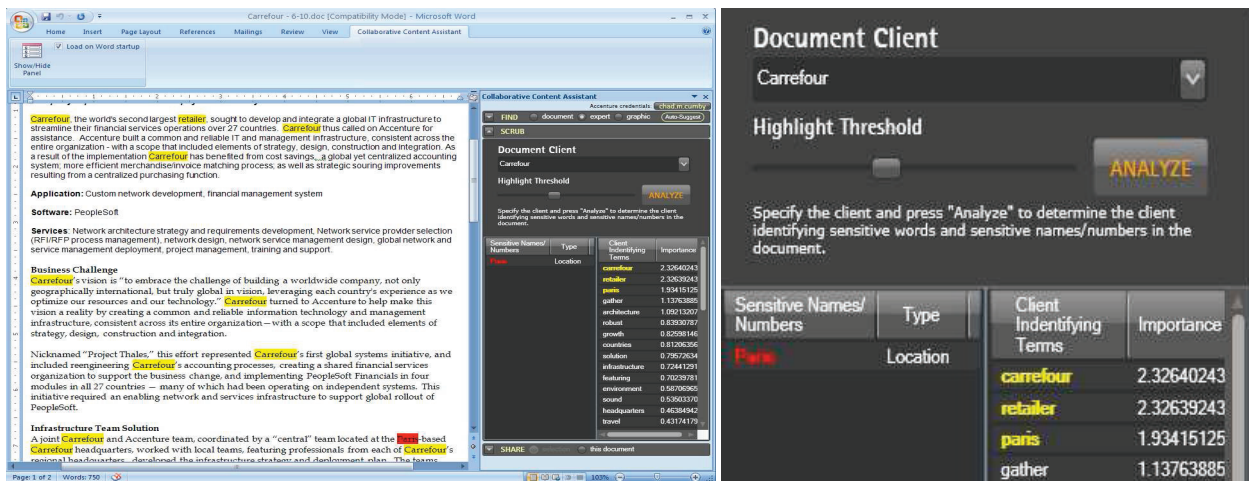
Carrefour - 6-10.doc [Compatibility Mode] - Microsoft Word

Home Insert Page Layout References Mailings Review View Collaborative Content Assistant

Load on Word startup

Show/Hide Panel

Carrefour, the world's second largest retailer, sought to develop and integrate a global IT infrastructure to streamline their financial services operations over 27 countries. Carrefour thus called on Accenture for assistance. Accenture built a common and reliable IT and management infrastructure, consistent across the entire organization - with a scope that included elements of strategy, design, construction and integration. As a result of the implementation Carrefour has benefited from cost savings, a global yet centralized accounting system; more efficient merchandise/invoice matching process; as well as strategic sourcing improvements resulting from a centralized purchasing function.

Application: Custom network development, financial management system

Software: PeopleSoft

Services: Network architecture strategy and requirements development, Network service provider selection (RFI/RFP process management), network design, network service management design, global network and service management deployment, project management, training and support.

Business Challenge

Carrefour's vision is "to embrace the challenge of building a worldwide company, not only geographically international, but truly global in vision, leveraging each country's experience as we optimize our resources and our technology." Carrefour turned to Accenture to help make this vision a reality by creating a common and reliable information technology and management infrastructure, consistent across its entire organization—with a scope that included elements of strategy, design, construction and integration.

Nicknamed "Project Thales," this effort represented Carrefour's first global systems initiative, and included reengineering Carrefour's accounting processes, creating a shared financial services organization to support the business change, and implementing PeopleSoft Financials in four modules in all 27 countries — many of which had been operating on independent systems. This initiative required an enabling network and services infrastructure to support global rollout of PeopleSoft.

Infrastructure Team Solution

A joint Carrefour and Accenture team, coordinated by a "central" team located at the Paris-based Carrefour headquarters, worked with local teams, featuring professionals from each of Carrefour's regional headquarters, developed the infrastructure strategy and deployment plan. The teams

Page: 1 of 2 Words: 750 103%

Collaborative Content Assistant

Accenture credentials chad.m.cumby

FIND document expert graphic Auto-Suggest

SCRUB

Document Client

Carrefour

Highlight Threshold

ANALYZE

Specify the client and press "Analyze" to determine the client identifying sensitive words and sensitive names/numbers in the document.

| Sensitive Names/ Numbers | Type |
|---|---|
| Paris | Location |

| Client Indentifying Terms | Importance |
|---|---|
| carrefour | 2.32640243 |
| retailer | 2.32639243 |
| paris | 1.93415125 |
| gather | 1.13763885 |
| architecture | 1.09213207 |
| robust | 0.83930787 |
| growth | 0.82598146 |
| countries | 0.81206356 |
| solution | 0.79572634 |
| infrastructure | 0.72441291 |
| featuring | 0.70239781 |
| environment | 0.58706965 |
| sound | 0.53503370 |
| headquarters | 0.46384942 |
| travel | 0.43174179 |

SHARE this document

Document Client

Carrefour

Highlight Threshold

ANALYZE

Specify the client and press "Analyze" to determine the client identifying sensitive words and sensitive names/numbers in the document.

| Sensitive Names/ Numbers | Type |
|---|---|
| Paris | Location |

| Client Indentifying Terms | Importance |
|---|---|
| carrefour | 2.32640243 |
| retailer | 2.32639243 |
| paris | 1.93415125 |
| gather | 1.13763885 |